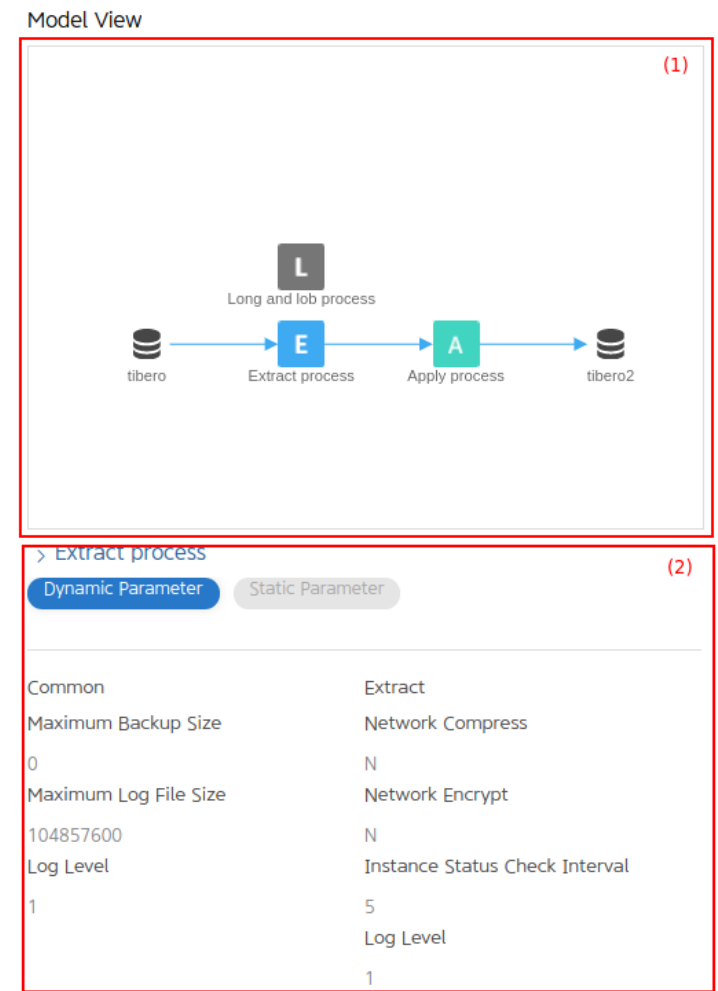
Model View

(1)

L
Long and lob process

tibero
E
Extract process
A
Apply process
tibero2

> Extract process

(2)

Dynamic Parameter
Static Parameter

Common
Maximum Backup Size
0
Maximum Log File Size
104857600
Log Level
1

Extract
Network Compress
N
Network Encrypt
N
Instance Status Check Interval
5
Log Level
1